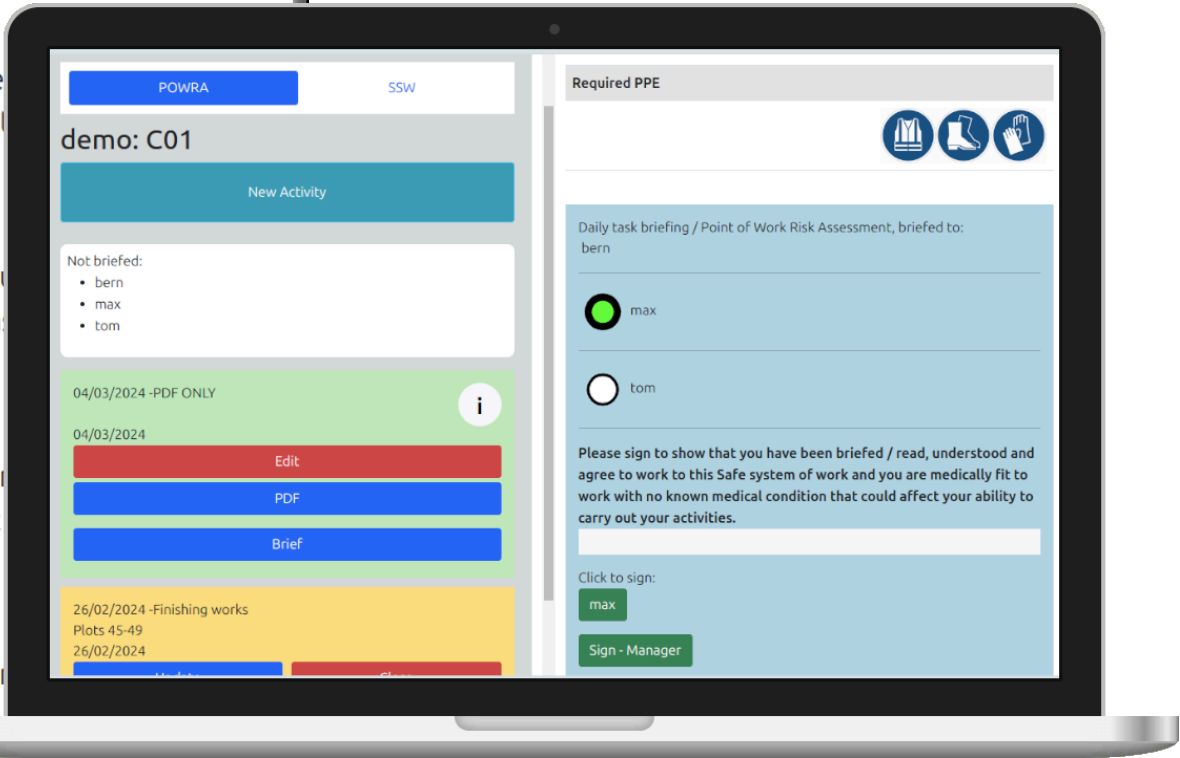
POWRA
SSW

demo: C01

New Activity

Not briefed:
- bern
- max
- tom

04/03/2024 -PDF ONLY
i
04/03/2024
Edit
PDF
Brief

26/02/2024 -Finishing works
Plots 45-49
26/02/2024
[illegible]
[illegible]

Required PPE

Daily task briefing / Point of Work Risk Assessment, briefed to:
bern

max

tom

Please sign to show that you have been briefed / read, understood and agree to work to this Safe system of work and you are medically fit to work with no known medical condition that could affect your ability to carry out your activities.

Click to sign:
max
Sign - Manager